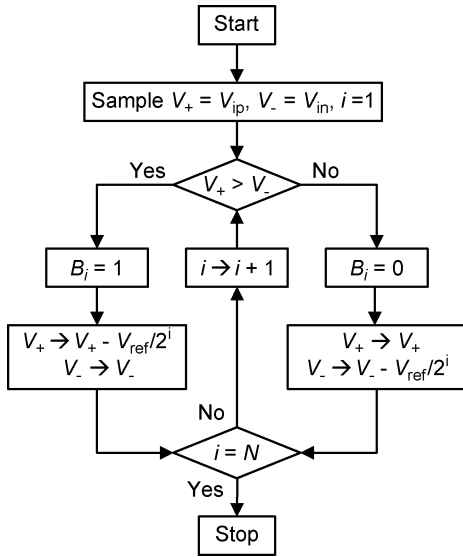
Start

Sample $V_+ = V_{ip}$, $V_- = V_{in}$, $i = 1$

Yes

$V_+ > V_-$

No

$B_i = 1$

$i \rightarrow i + 1$

$B_i = 0$

$V_+ \rightarrow V_+ - V_{ref}/2^i$
$V_- \rightarrow V_-$

$V_+ \rightarrow V_+$
$V_- \rightarrow V_- - V_{ref}/2^i$

No

$i = N$

Yes

Stop